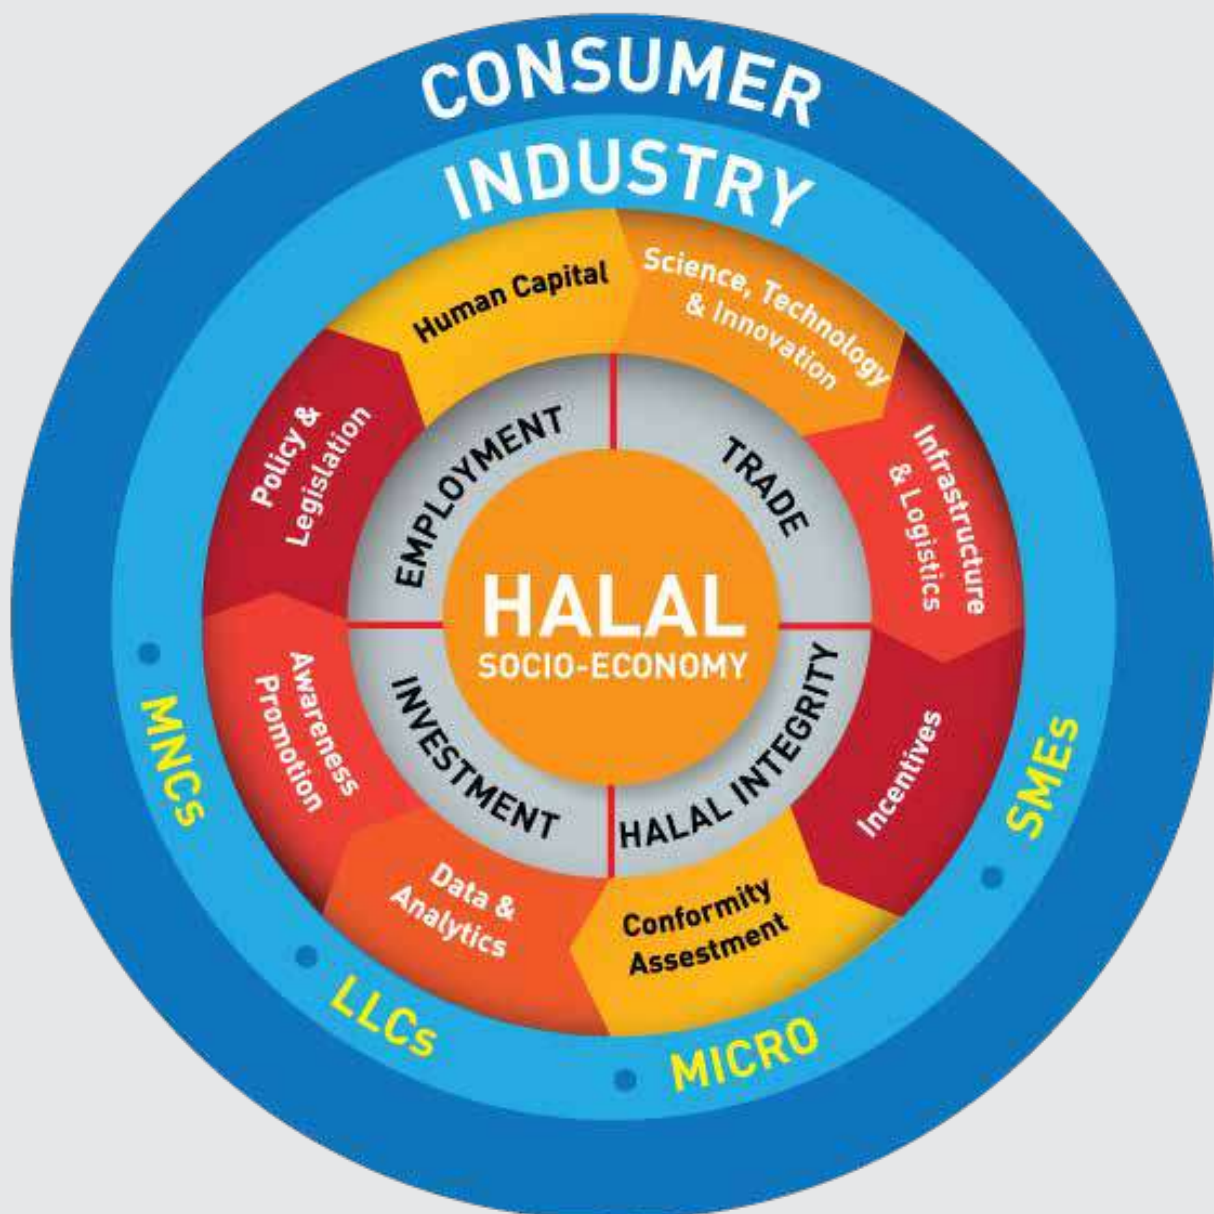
CONSUMER

INDUSTRY

Human Capital

Science, Technology & Innovation

Infrastructure & Logistics

Incentives

Conformity Assestment

Data & Analytics

Awareness Promotion

Policy & Legislation

EMPLOYMENT

TRADE

HALAL INTEGRITY

INVESTMENT

HALAL

SOCIO-ECONOMY

MNCs

LLCs

MICRO

SMEs